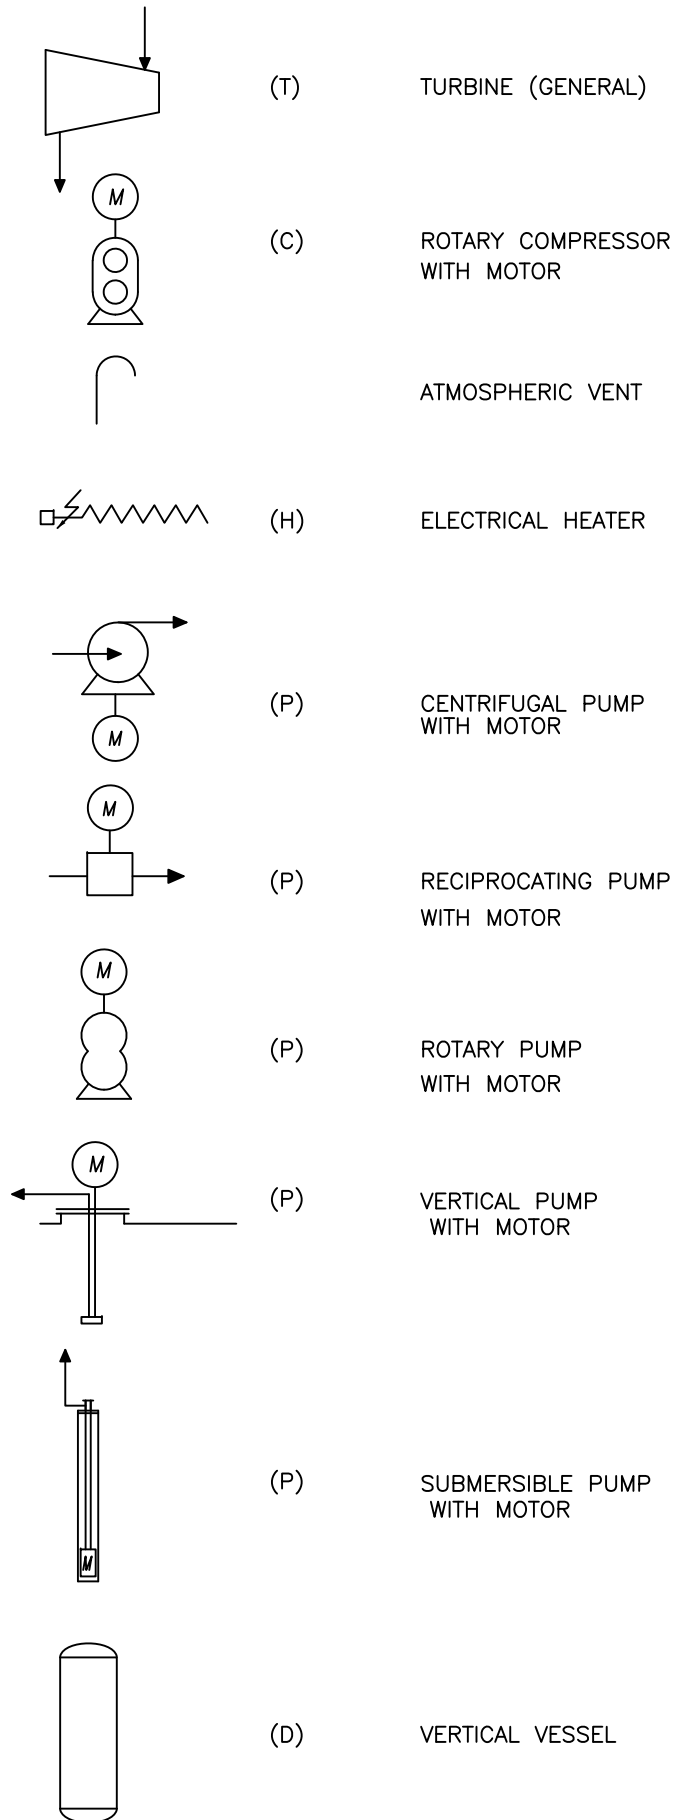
(T) TURBINE (GENERAL)

M

(C) ROTARY COMPRESSOR WITH MOTOR

ATMOSPHERIC VENT

(H) ELECTRICAL HEATER

M

(P) CENTRIFUGAL PUMP WITH MOTOR

M

(P) RECIPROCATING PUMP WITH MOTOR

M

(P) ROTARY PUMP WITH MOTOR

M

(P) VERTICAL PUMP WITH MOTOR

M

(P) SUBMERSIBLE PUMP WITH MOTOR

(D) VERTICAL VESSEL